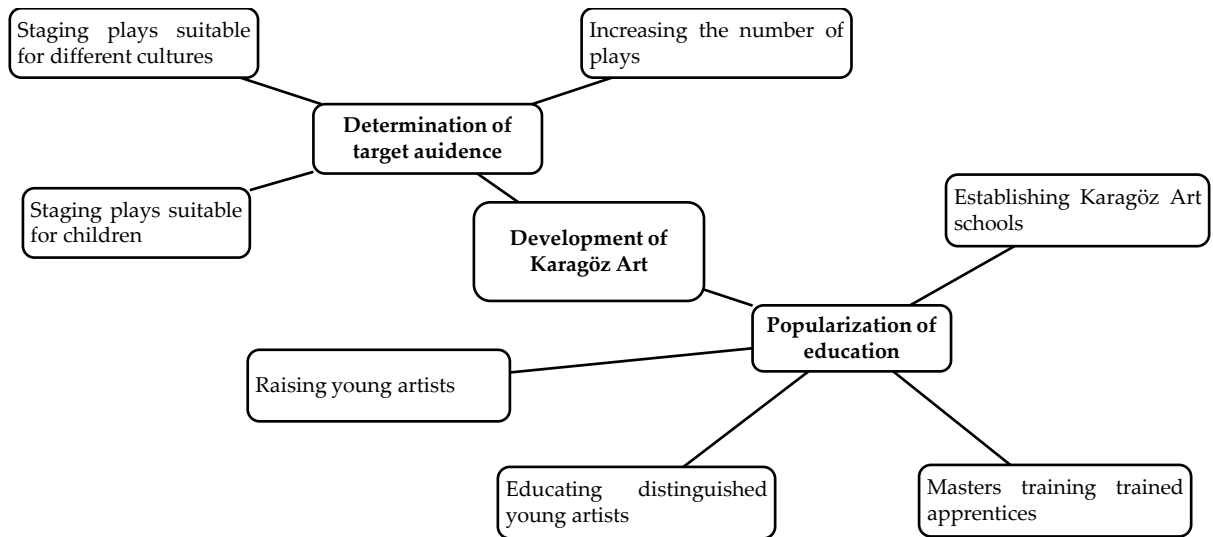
Staging plays suitable for different cultures

Increasing the number of plays

Determination of target auidence

Staging plays suitable for children

Development of Karagöz Art

Establishing Karagöz Art schools

Popularization of education

Raising young artists

Educating distinguished young artists

Masters training trained apprentices